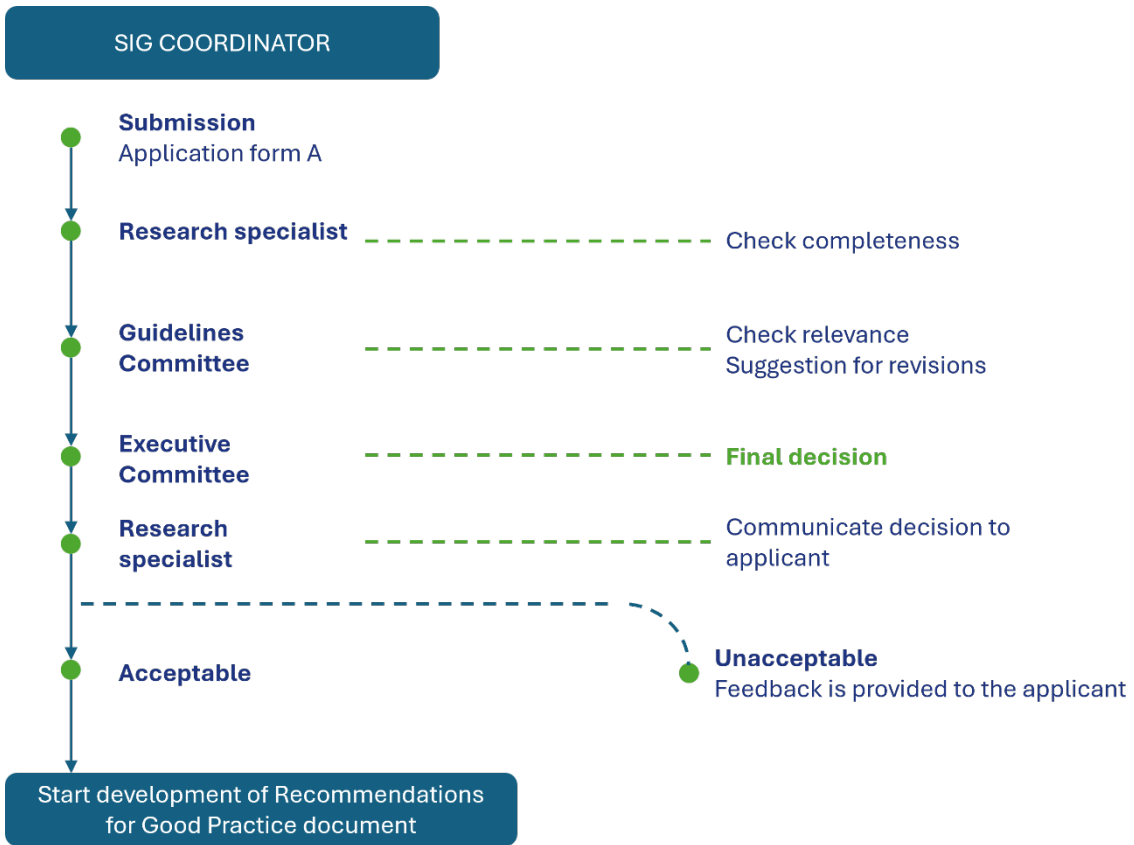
SIG COORDINATOR

**Submission**
Application form A

**Research specialist** Check completeness

**Guidelines Committee** Check relevance
Suggestion for revisions

**Executive Committee** **Final decision**

**Research specialist** Communicate decision to applicant

**Acceptable**

**Unacceptable**
Feedback is provided to the applicant

Start development of Recommendations for Good Practice document